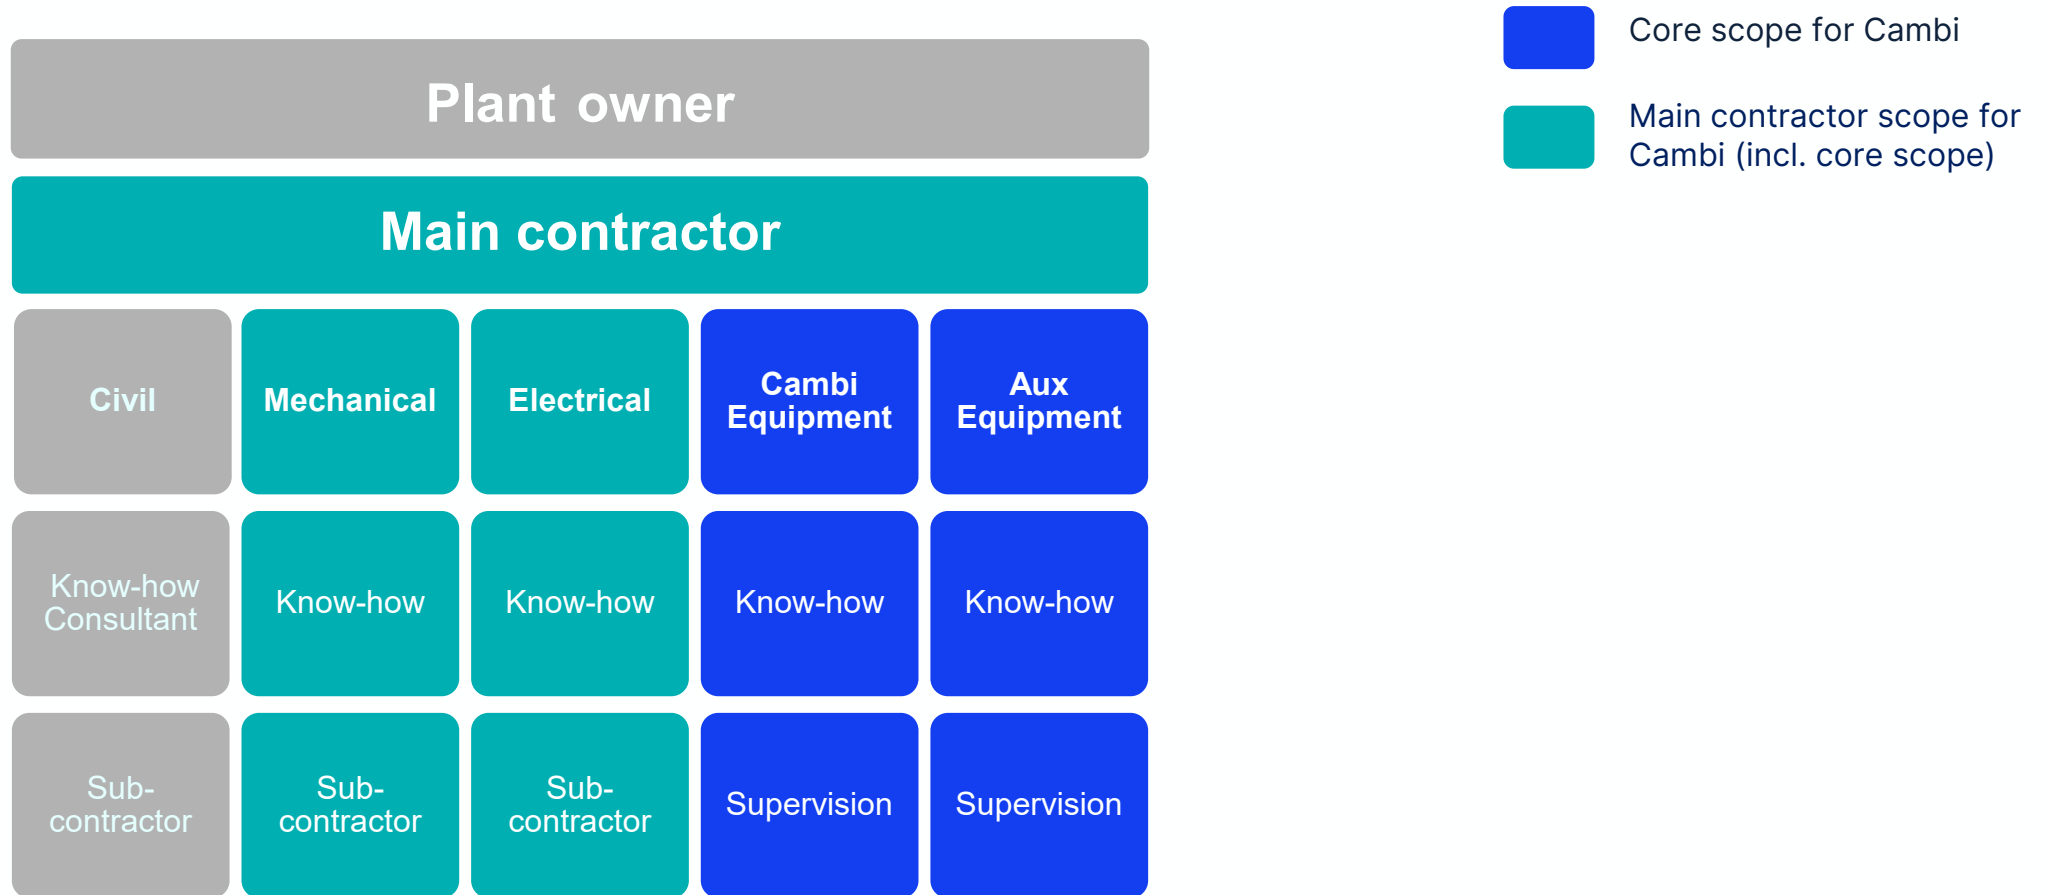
Plant owner

Main contractor

| Civil | Mechanical | Electrical | Cambi Equipment | Aux Equipment |
|---|---|---|---|---|
| Know-how Consultant | Know-how | Know-how | Know-how | Know-how |
| Sub-contractor | Sub-contractor | Sub-contractor | Supervision | Supervision |

Core scope for Cambi

Main contractor scope for Cambi (incl. core scope)